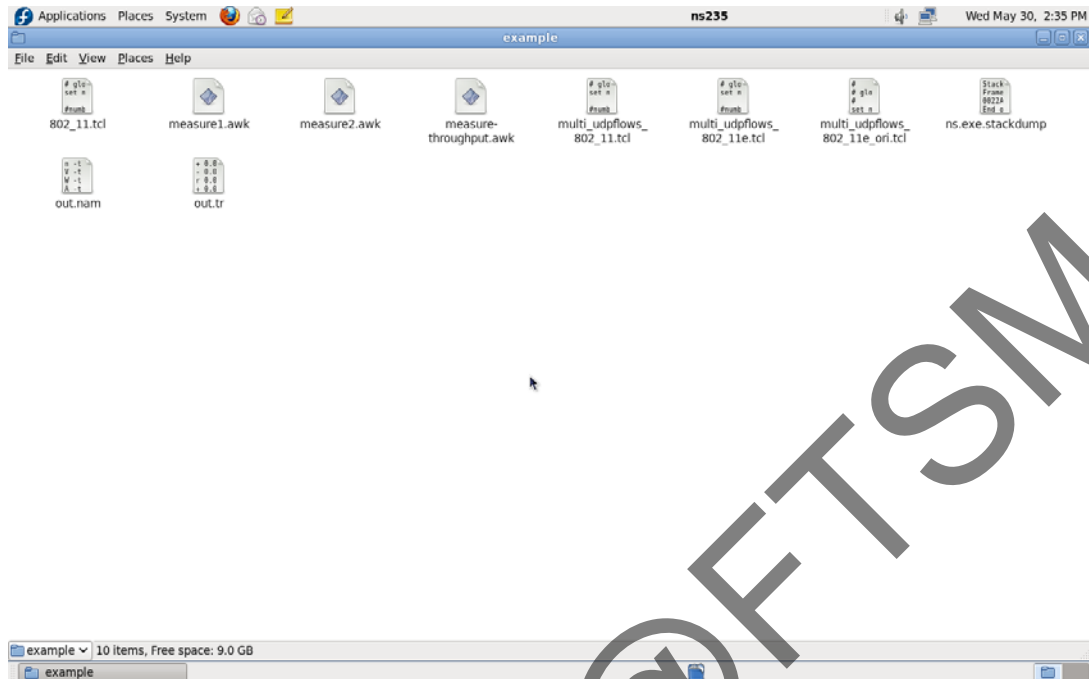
Applications Places System

ns235

Wed May 30, 2:35 PM

example

File Edit View Places Help

802_11.tcl

measure1.awk

measure2.awk

measure-throughput.awk

multi_udpflows_802_11.tcl

multi_udpflows_802_11e.tcl

multi_udpflows_802_11e_ori.tcl

ns.exe.stackdump

out.nam

out.tr

example 10 items, Free space: 9.0 GB

example

©FTSM